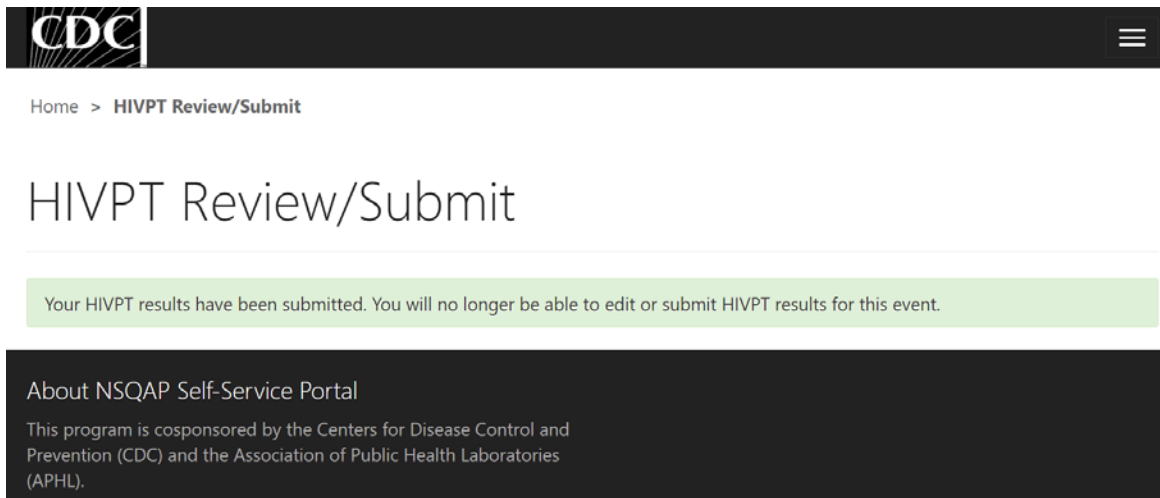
CDC

Home > **HIVPT Review/Submit**

HIVPT Review/Submit

Your HIVPT results have been submitted. You will no longer be able to edit or submit HIVPT results for this event.

About NSQAP Self-Service Portal

This program is cosponsored by the Centers for Disease Control and Prevention (CDC) and the Association of Public Health Laboratories (APHL).